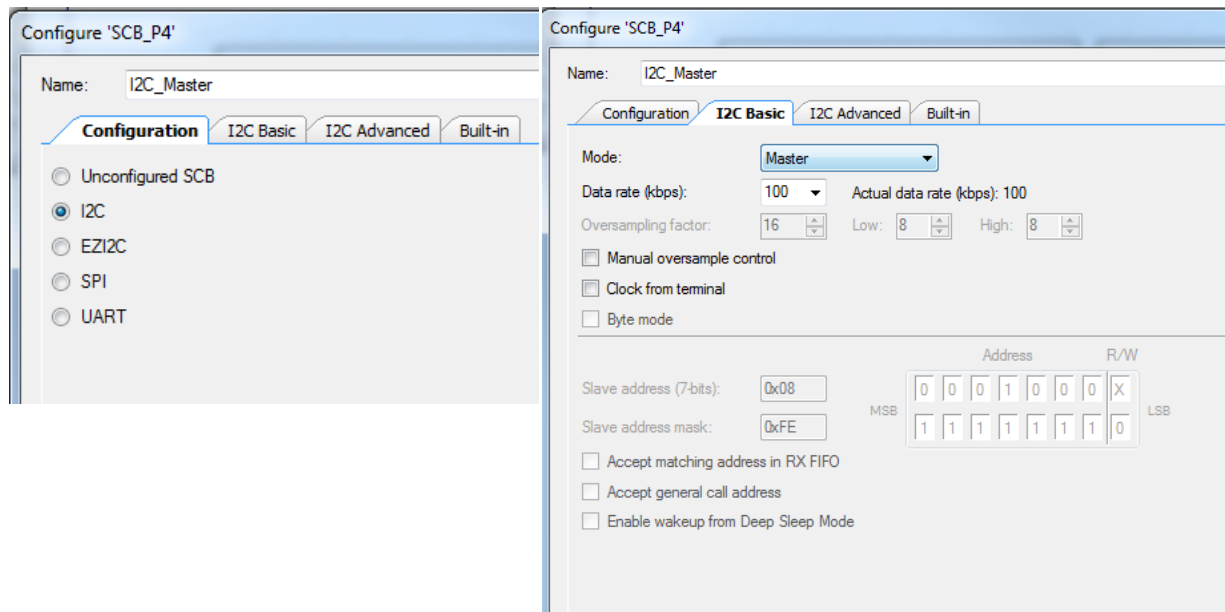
Configure 'SCB_P4'

Name: I2C_Master

Configuration | I2C Basic | I2C Advanced | Built-in

Unconfigured SCB
I2C
EZI2C
SPI
UART

Configure 'SCB_P4'

Name: I2C_Master

Configuration | I2C Basic | I2C Advanced | Built-in

Mode: Master

Data rate (kbps): 100 Actual data rate (kbps): 100

Oversampling factor: 16 Low: 8 High: 8

Manual oversample control

Clock from terminal

Byte mode

Address R/W

Slave address (7-bits): 0x08

Slave address mask: 0xFE

MSB

| 0 | 0 | 0 | 1 | 0 | 0 | 0 | X |
|---|---|---|---|---|---|---|---|
| 1 | 1 | 1 | 1 | 1 | 1 | 1 | 0 |

LSB

Accept matching address in RX FIFO

Accept general call address

Enable wakeup from Deep Sleep Mode